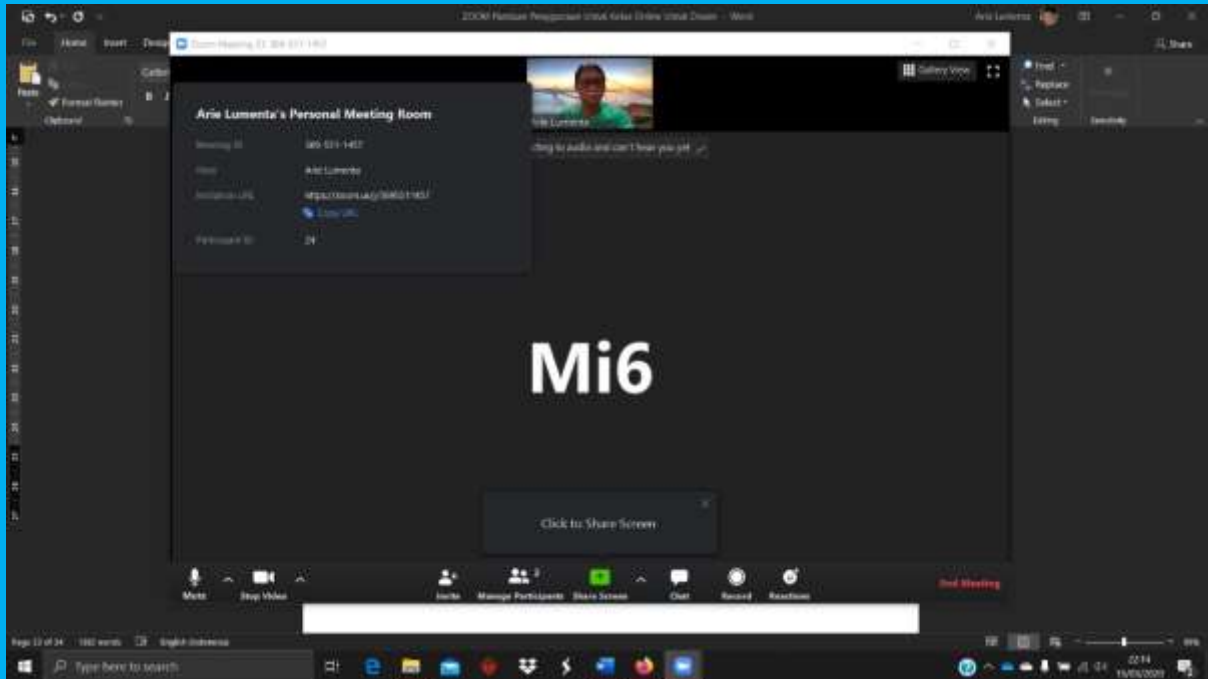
ZOOM Panduan Penggunaan Untuk Kelas Online Untuk Dosen - Word

Arie Lumenta

File Home Insert Design

Zoom Meeting ID: 369-531-1457

Share

Paste

Format Painter

Clipboard

Find

Replace

Select

Editing

Sensitivity

Gallery View

Arie Lumenta's Personal Meeting Room

Meeting ID 369-531-1457

Host Arie Lumenta

Invitation URL https://zoom.us/j/3695311457

Copy URL

Participant ID 24

Arie Lumenta

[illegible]cting to audio and can't hear you yet

Mi6

Click to Share Screen

Mute

Stop Video

Invite

Manage Participants 2

Share Screen

Chat

Record

Reactions

End Meeting

Page 22 of 24 592 words English (Indonesia)

Type here to search

02:14

15/04/2020